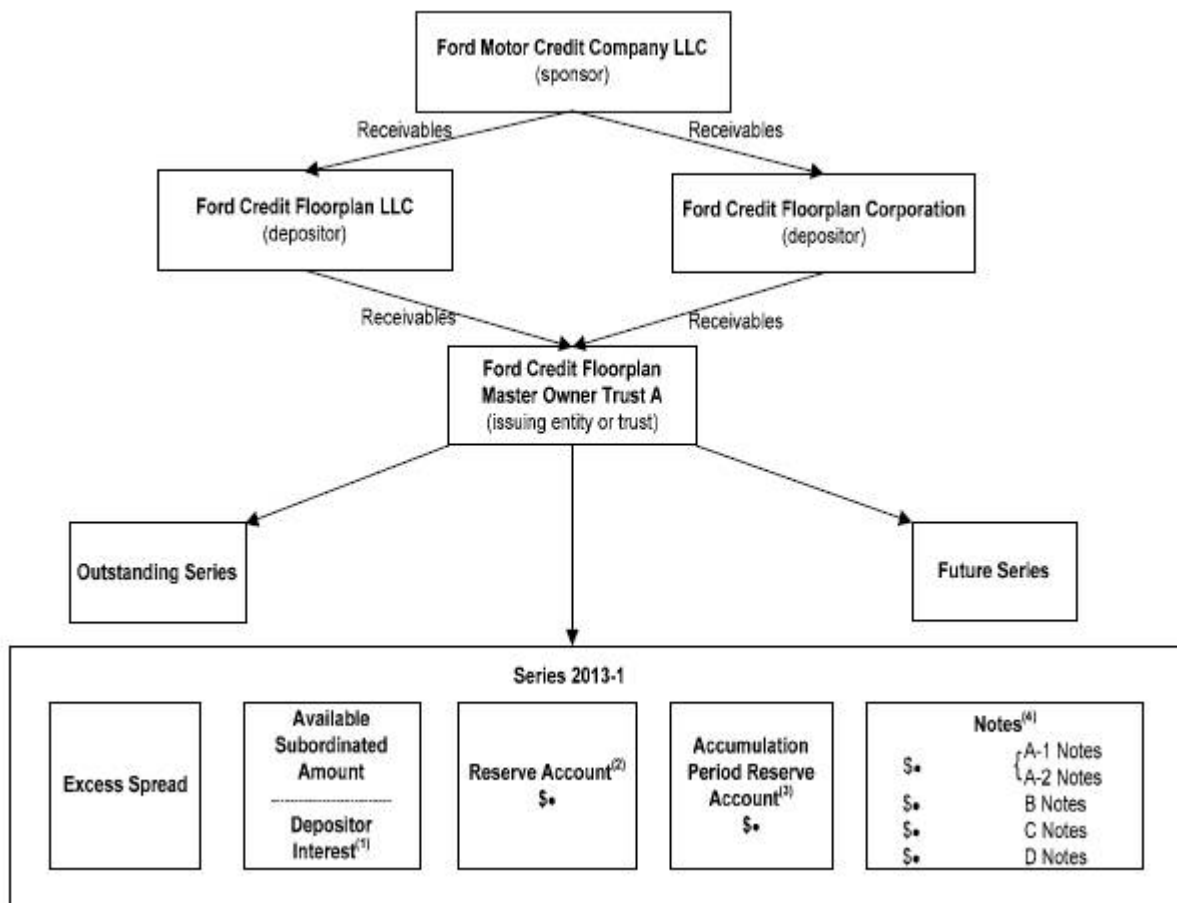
Ford Motor Credit Company LLC
(sponsor)

Receivables

Receivables

Ford Credit Floorplan LLC
(depositor)

Ford Credit Floorplan Corporation
(depositor)

Receivables

Receivables

Ford Credit Floorplan Master Owner Trust A
(issuing entity or trust)

Outstanding Series

Future Series

Series 2013-1

Excess Spread

Available Subordinated Amount

Depositor Interest$^{(1)}$

Reserve Account$^{(2)}$
\$•

Accumulation Period Reserve Account$^{(3)}$
\$•

Notes$^{(4)}$
\$• A-1 Notes
A-2 Notes
\$• B Notes
\$• C Notes
\$• D Notes